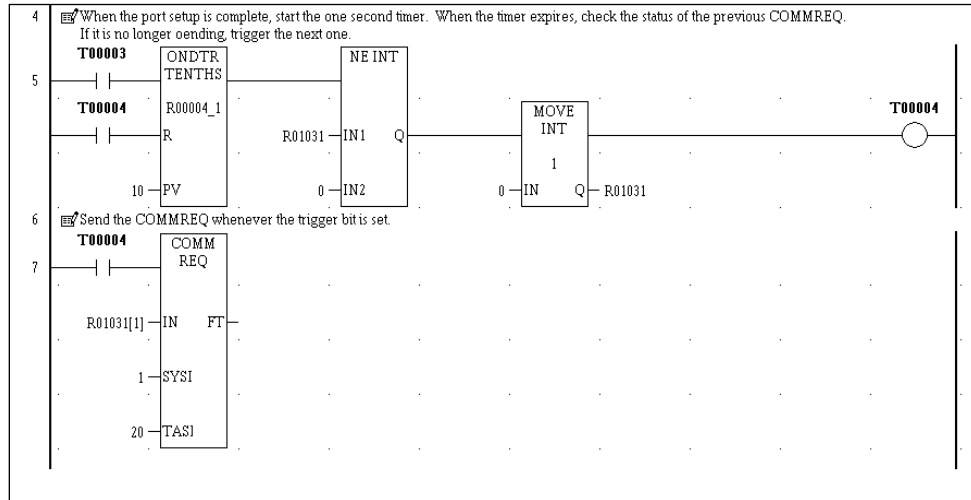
4 When the port setup is complete, start the one second timer. When the timer expires, check the status of the previous COMMREQ. If it is no longer oending, trigger the next one.

5

T00003

ONDTR
TENTHS

NE INT

T00004

R00004_1

R

R01031 IN1 Q

MOVE
INT

1

T00004

10 PV

0 IN2

0 IN Q R01031

6 Send the COMMREQ whenever the trigger bit is set.

7

T00004

COMM
REQ

R01031[1] IN FT

1 SYSI

20 TASI